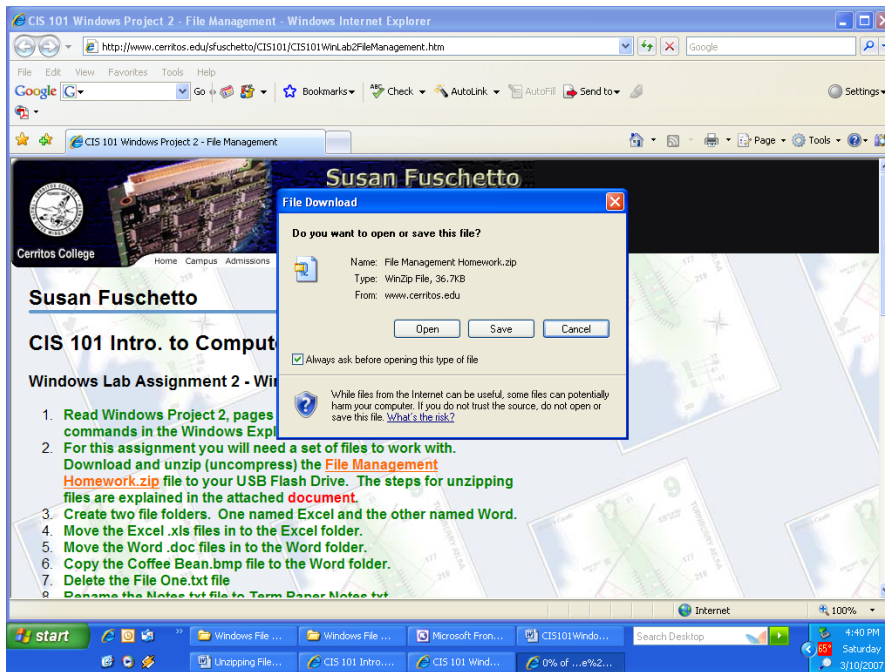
CIS 101 Windows Project 2 - File Management - Windows Internet Explorer

http://www.cerritos.edu/sfuschetto/CIS101/CIS101WinLab2FileManagement.htm

Google

File Edit View Favorites Tools Help

Google G Go Bookmarks Check AutoLink AutoFill Send to Settings

CIS 101 Windows Project 2 - File Management

Page Tools

Susan Fuschetto

Cerritos College

Home Campus Admissions

Susan Fuschetto

CIS 101 Intro. to Compute

Windows Lab Assignment 2 - Wi

1. Read Windows Project 2, pages commands in the Windows Expl

2. For this assignment you will need a set of files to work with. Download and unzip (uncompress) the File Management Homework.zip file to your USB Flash Drive. The steps for unzipping files are explained in the attached document.

3. Create two file folders. One named Excel and the other named Word.

4. Move the Excel .xls files in to the Excel folder.

5. Move the Word .doc files in to the Word folder.

6. Copy the Coffee Bean.bmp file to the Word folder.

7. Delete the File One.txt file

8. Rename the Notes.txt file to Term Paper Notes.txt

File Download

Do you want to open or save this file?

Name: File Management Homework.zip
Type: WinZip File, 36.7KB
From: www.cerritos.edu

Open Save Cancel

Always ask before opening this type of file

While files from the Internet can be useful, some files can potentially harm your computer. If you do not trust the source, do not open or save this file. What's the risk?

Internet 100%

start Windows File ... Windows File ... Microsoft Fron... CIS101Windo... Search Desktop 4:40 PM Saturday 3/10/2007

Unzipping File... CIS 101 Intro.... CIS 101 Wind... 0% of ...e%2...

65°